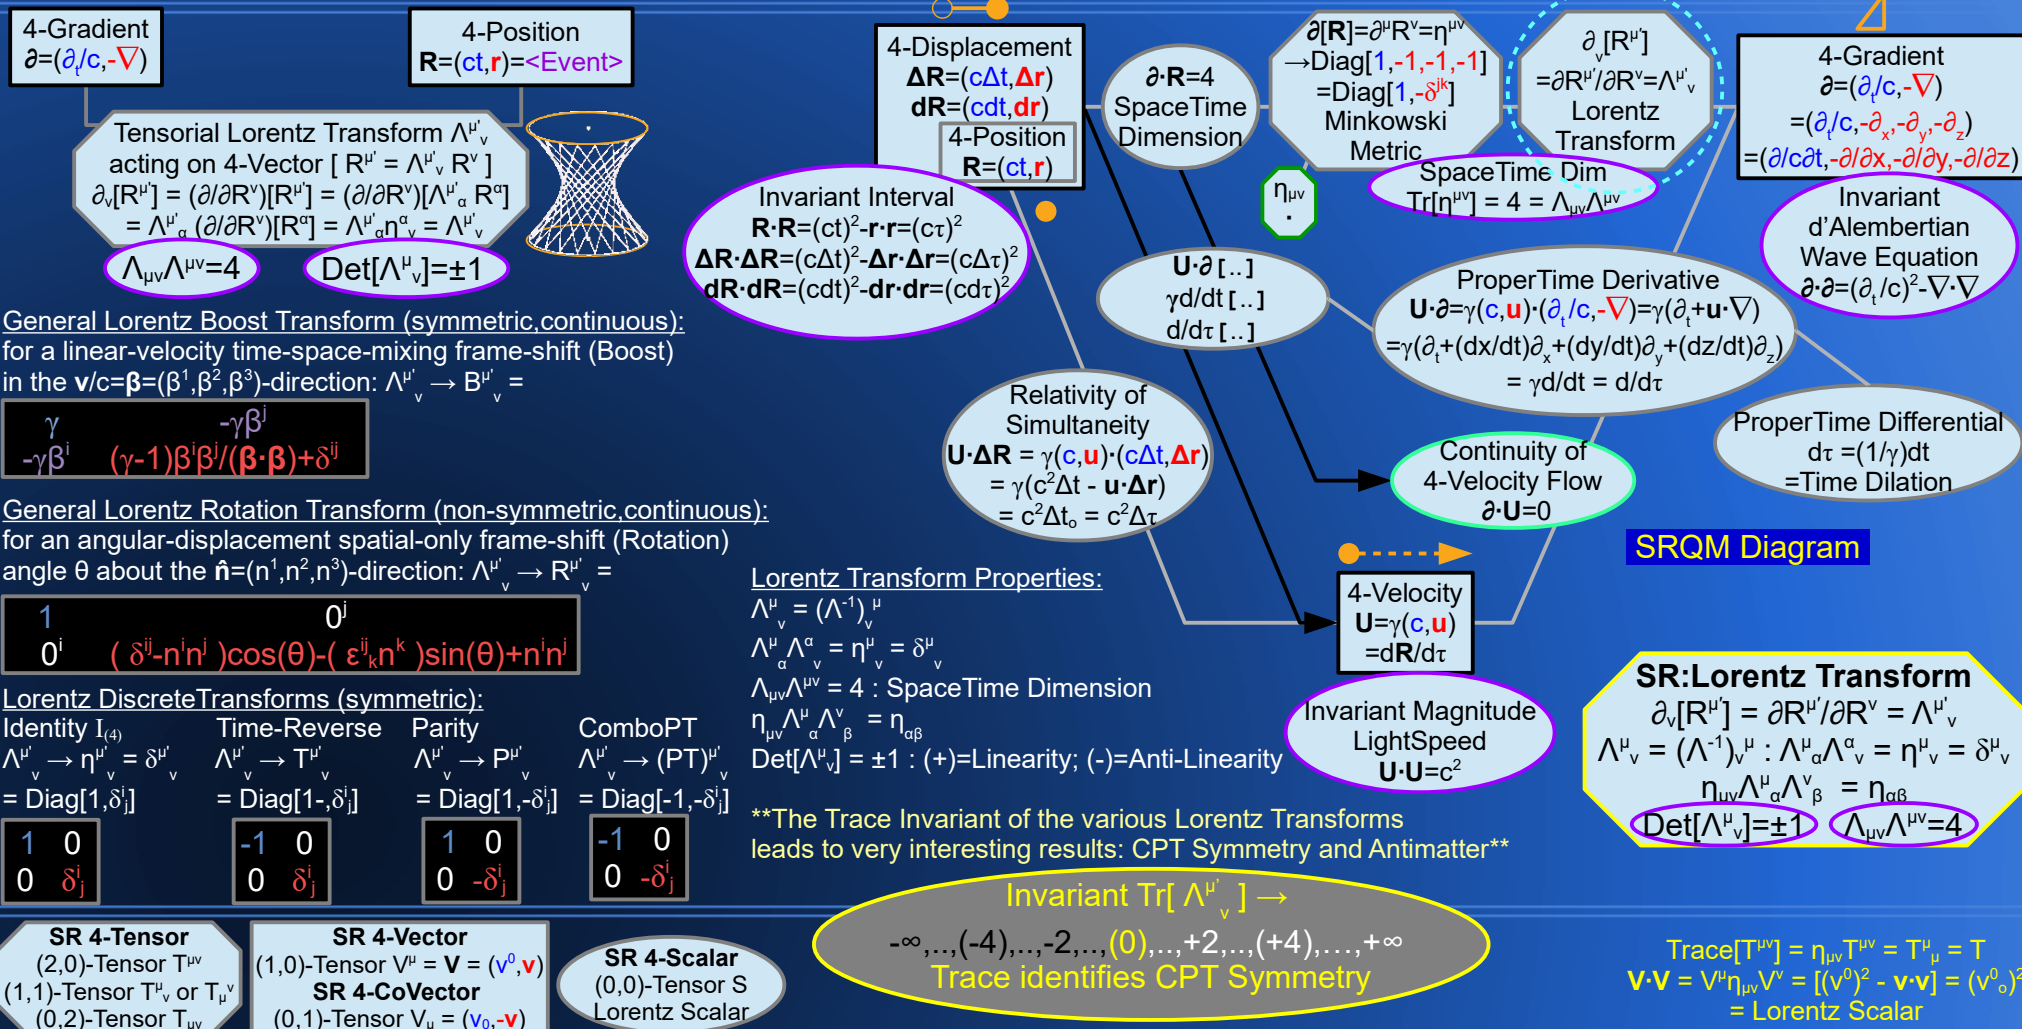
4-Gradient
$\partial=(\partial_t/c,-\nabla)$

4-Position
$\mathbf{R}=(ct,\mathbf{r})$=<Event>

Tensorial Lorentz Transform $\Lambda^{\mu'}{}_{\nu}$
acting on 4-Vector [ $R^{\mu'} = \Lambda^{\mu'}{}_{\nu} R^{\nu}$ ]
$\partial_{\nu}[R^{\mu'}] = (\partial/\partial R^{\nu})[R^{\mu'}] = (\partial/\partial R^{\nu})[\Lambda^{\mu'}{}_{\alpha} R^{\alpha}]$
$= \Lambda^{\mu'}{}_{\alpha} (\partial/\partial R^{\nu})[R^{\alpha}] = \Lambda^{\mu'}{}_{\alpha}\eta^{\alpha}{}_{\nu} = \Lambda^{\mu'}{}_{\nu}$

$\Lambda_{\mu\nu}\Lambda^{\mu\nu}=4$

$Det[\Lambda^{\mu}{}_{\nu}]=\pm1$

4-Displacement
$\Delta\mathbf{R}=(c\Delta t,\Delta\mathbf{r})$
$d\mathbf{R}=(cdt,d\mathbf{r})$
4-Position
$\mathbf{R}=(ct,\mathbf{r})$

$\partial\cdot\mathbf{R}=4$
SpaceTime
Dimension

$\partial[\mathbf{R}]=\partial^{\mu}R^{\nu}=\eta^{\mu\nu}$
$\rightarrow$Diag[1,-1,-1,-1]
=Diag[1,$-\delta^{jk}$]
Minkowski
Metric

$\partial_{\nu}[R^{\mu'}]$
$=\partial R^{\mu'}/\partial R^{\nu}=\Lambda^{\mu'}{}_{\nu}$
Lorentz
Transform

4-Gradient
$\partial=(\partial_t/c,-\nabla)$
$=(\partial_t/c,-\partial_x,-\partial_y,-\partial_z)$
$=(\partial/c\partial t,-\partial/\partial x,-\partial/\partial y,-\partial/\partial z)$

$\eta_{\mu\nu}$

SpaceTime Dim
$Tr[\eta^{\mu\nu}] = 4 = \Lambda_{\mu\nu}\Lambda^{\mu\nu}$

Invariant Interval
$\mathbf{R}\cdot\mathbf{R}=(ct)^2-\mathbf{r}\cdot\mathbf{r}=(c\tau)^2$
$\Delta\mathbf{R}\cdot\Delta\mathbf{R}=(c\Delta t)^2-\Delta\mathbf{r}\cdot\Delta\mathbf{r}=(c\Delta\tau)^2$
$d\mathbf{R}\cdot d\mathbf{R}=(cdt)^2-d\mathbf{r}\cdot d\mathbf{r}=(cd\tau)^2$

$\mathbf{U}\cdot\partial$ [..]
$\gamma d/dt$ [..]
$d/d\tau$ [..]

Invariant
d'Alembertian
Wave Equation
$\partial\cdot\partial=(\partial_t/c)^2-\nabla\cdot\nabla$

ProperTime Derivative
$\mathbf{U}\cdot\partial=\gamma(c,\mathbf{u})\cdot(\partial_t/c,-\nabla)=\gamma(\partial_t+\mathbf{u}\cdot\nabla)$
$=\gamma(\partial_t+(dx/dt)\partial_x+(dy/dt)\partial_y+(dz/dt)\partial_z)$
$= \gamma d/dt = d/d\tau$

General Lorentz Boost Transform (symmetric,continuous):
for a linear-velocity time-space-mixing frame-shift (Boost) in the $\mathbf{v}/c=\boldsymbol{\beta}=(\beta^1,\beta^2,\beta^3)$-direction: $\Lambda^{\mu'}{}_{\nu} \rightarrow B^{\mu'}{}_{\nu}$ =

| $\gamma$ | $-\gamma\beta^j$ |
|---|---|
| $-\gamma\beta^i$ | $(\gamma-1)\beta^i\beta^j/(\boldsymbol{\beta}\cdot\boldsymbol{\beta})+\delta^{ij}$ |

Relativity of
Simultaneity
$\mathbf{U}\cdot\Delta\mathbf{R} = \gamma(c,\mathbf{u})\cdot(c\Delta t,\Delta\mathbf{r})$
$= \gamma(c^2\Delta t - \mathbf{u}\cdot\Delta\mathbf{r})$
$= c^2\Delta t_o = c^2\Delta\tau$

ProperTime Differential
$d\tau =(1/\gamma)dt$
=Time Dilation

Continuity of
4-Velocity Flow
$\partial\cdot\mathbf{U}=0$

SRQM Diagram

General Lorentz Rotation Transform (non-symmetric,continuous):
for an angular-displacement spatial-only frame-shift (Rotation) angle θ about the $\hat{\mathbf{n}}=(n^1,n^2,n^3)$-direction: $\Lambda^{\mu'}{}_{\nu} \rightarrow R^{\mu'}{}_{\nu}$ =

| 1 | $0^j$ |
|---|---|
| $0^i$ | $(\delta^{ij}-n^in^j)\cos(\theta)-(\varepsilon^{ij}{}_kn^k)\sin(\theta)+n^in^j$ |

Lorentz Transform Properties:
$\Lambda_{\nu}{}^{\mu} = (\Lambda^{-1})^{\mu}{}_{\nu}$
$\Lambda^{\mu}{}_{\alpha}\Lambda^{\alpha}{}_{\nu} = \eta^{\mu}{}_{\nu} = \delta^{\mu}{}_{\nu}$
$\Lambda_{\mu\nu}\Lambda^{\mu\nu}$ = 4 : SpaceTime Dimension
$\eta_{\mu\nu}\Lambda^{\mu}{}_{\alpha}\Lambda^{\nu}{}_{\beta} = \eta_{\alpha\beta}$
$Det[\Lambda^{\mu}{}_{\nu}]$ = ±1 : (+)=Linearity; (-)=Anti-Linearity

4-Velocity
$\mathbf{U}=\gamma(c,\mathbf{u})$
$=d\mathbf{R}/d\tau$

Invariant Magnitude
LightSpeed
$\mathbf{U}\cdot\mathbf{U}=c^2$

SR:Lorentz Transform
$\partial_{\nu}[R^{\mu'}] = \partial R^{\mu'}/\partial R^{\nu} = \Lambda^{\mu'}{}_{\nu}$
$\Lambda^{\mu}{}_{\nu} = (\Lambda^{-1})_{\nu}{}^{\mu} : \Lambda^{\mu}{}_{\alpha}\Lambda^{\alpha}{}_{\nu} = \eta^{\mu}{}_{\nu} = \delta^{\mu}{}_{\nu}$
$\eta_{\mu\nu}\Lambda^{\mu}{}_{\alpha}\Lambda^{\nu}{}_{\beta} = \eta_{\alpha\beta}$
$Det[\Lambda^{\mu}{}_{\nu}]=\pm1$ $\Lambda_{\mu\nu}\Lambda^{\mu\nu}=4$

Lorentz DiscreteTransforms (symmetric):
Identity $I_{(4)}$
$\Lambda^{\mu'}{}_{\nu} \rightarrow \eta^{\mu'}{}_{\nu} = \delta^{\mu'}{}_{\nu}$
= Diag[1,$\delta^i{}_j$]

| 1 | 0 |
|---|---|
| 0 | $\delta^i{}_j$ |

Time-Reverse
$\Lambda^{\mu'}{}_{\nu} \rightarrow T^{\mu'}{}_{\nu}$
= Diag[1-,$\delta^i{}_j$]

| -1 | 0 |
|---|---|
| 0 | $\delta^i{}_j$ |

Parity
$\Lambda^{\mu'}{}_{\nu} \rightarrow P^{\mu'}{}_{\nu}$
= Diag[1,-$\delta^i{}_j$]

| 1 | 0 |
|---|---|
| 0 | $-\delta^i{}_j$ |

ComboPT
$\Lambda^{\mu'}{}_{\nu} \rightarrow (PT)^{\mu'}{}_{\nu}$
= Diag[-1,-$\delta^i{}_j$]

| -1 | 0 |
|---|---|
| 0 | $-\delta^i{}_j$ |

**The Trace Invariant of the various Lorentz Transforms leads to very interesting results: CPT Symmetry and Antimatter**

Invariant Tr[ $\Lambda^{\mu'}{}_{\nu}$ ] →
-∞,..,(-4),..,-2,..,(0),..,+2,..,(+4),…,+∞
Trace identifies CPT Symmetry

SR 4-Tensor
(2,0)-Tensor $T^{\mu\nu}$
(1,1)-Tensor $T^{\mu}{}_{\nu}$ or $T_{\mu}{}^{\nu}$
(0,2)-Tensor $T_{\mu\nu}$

SR 4-Vector
(1,0)-Tensor $V^{\mu}$ = $\mathbf{V}$ = $(v^0,\mathbf{v})$
SR 4-CoVector
(0,1)-Tensor $V_{\mu}$ = $(v_0,-\mathbf{v})$

SR 4-Scalar
(0,0)-Tensor S
Lorentz Scalar

$Trace[T^{\mu\nu}] = \eta_{\mu\nu}T^{\mu\nu} = T^{\mu}{}_{\mu} = T$
$\mathbf{V}\cdot\mathbf{V} = V^{\mu}\eta_{\mu\nu}V^{\nu} = [(v^0)^2 - \mathbf{v}\cdot\mathbf{v}] = (v^0{}_o)^2$
= Lorentz Scalar